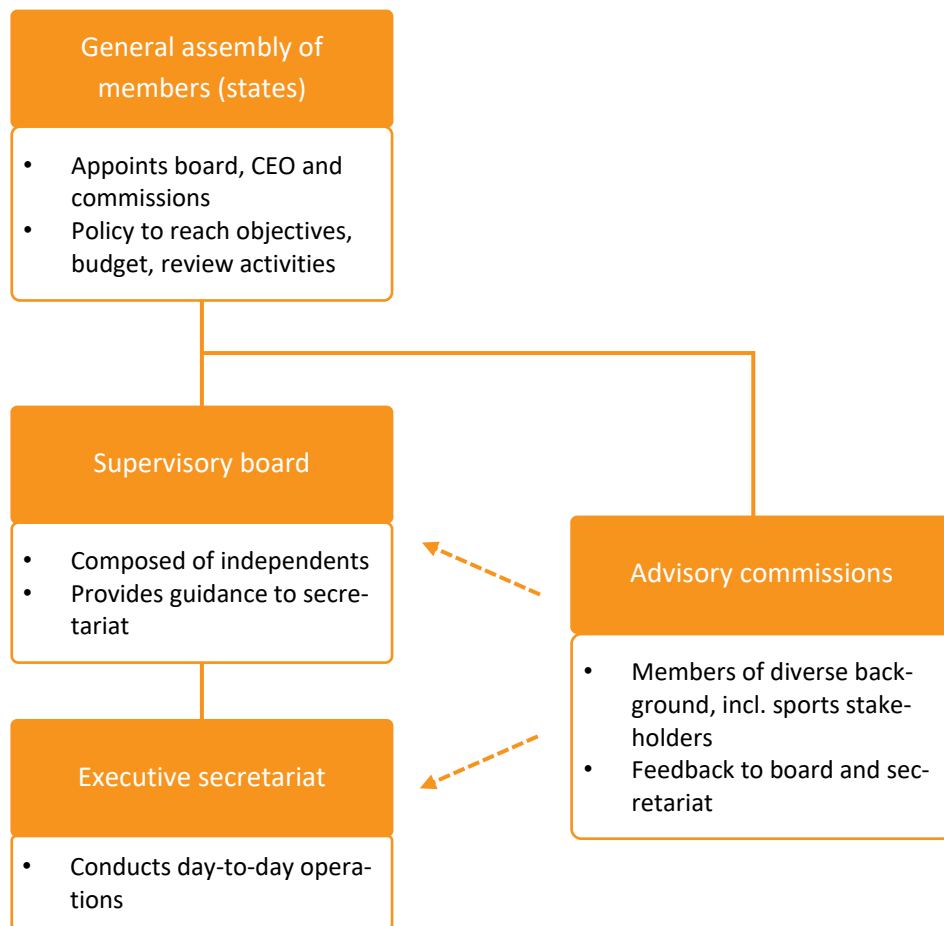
General assembly of members (states)

- Appoints board, CEO and commissions
- Policy to reach objectives, budget, review activities

Supervisory board

- Composed of independents
- Provides guidance to secretariat

Advisory commissions

- Members of diverse background, incl. sports stakeholders
- Feedback to board and secretariat

Executive secretariat

- Conducts day-to-day operations